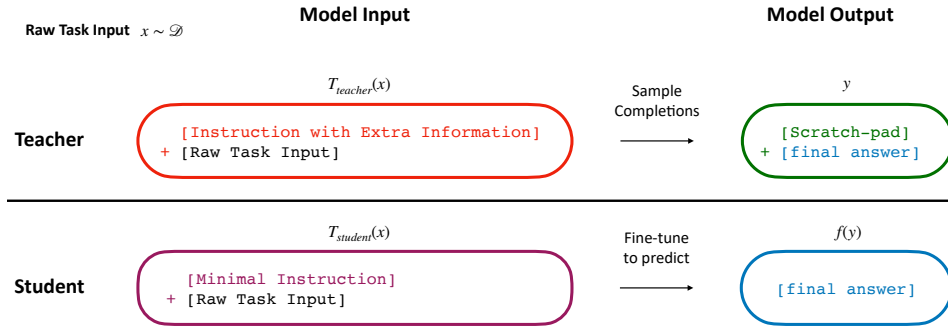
Raw Task Input $x \sim \mathscr{D}$

Model Input

Model Output

$T_{teacher}(x)$

Sample Completions

$y$

Teacher

[Instruction with Extra Information]
+ [Raw Task Input]

[Scratch-pad]
+ [final answer]

$T_{student}(x)$

Fine-tune to predict

$f(y)$

Student

[Minimal Instruction]
+ [Raw Task Input]

[final answer]